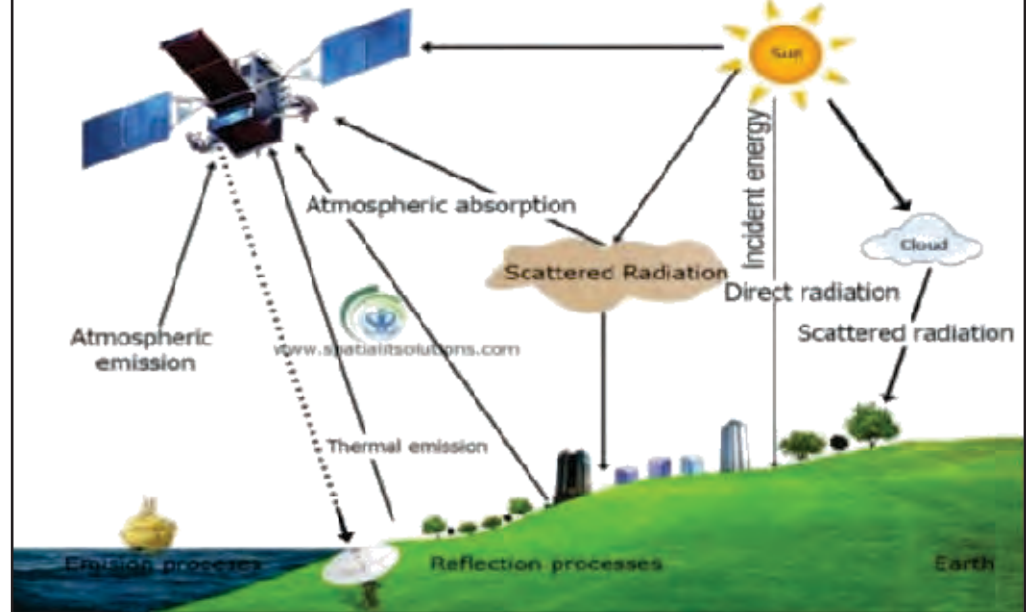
Sun

Incident energy

Atmospheric absorption

Cloud

Scattered Radiation

Direct radiation

Scattered radiation

Atmospheric emission

www.spatialitsolutions.com

Thermal emission

Emission processes

Reflection processes

Earth